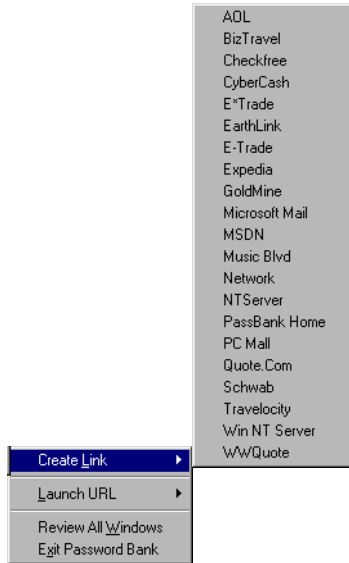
Create Link
Launch URL
Review All Windows
Exit Password Bank

AOL
BizTravel
Checkfree
CyberCash
E*Trade
EarthLink
E-Trade
Expedia
GoldMine
Microsoft Mail
MSDN
Music Blvd
Network
NTServer
PassBank Home
PC Mall
Quote.Com
Schwab
Travelocity
Win NT Server
WWQuote